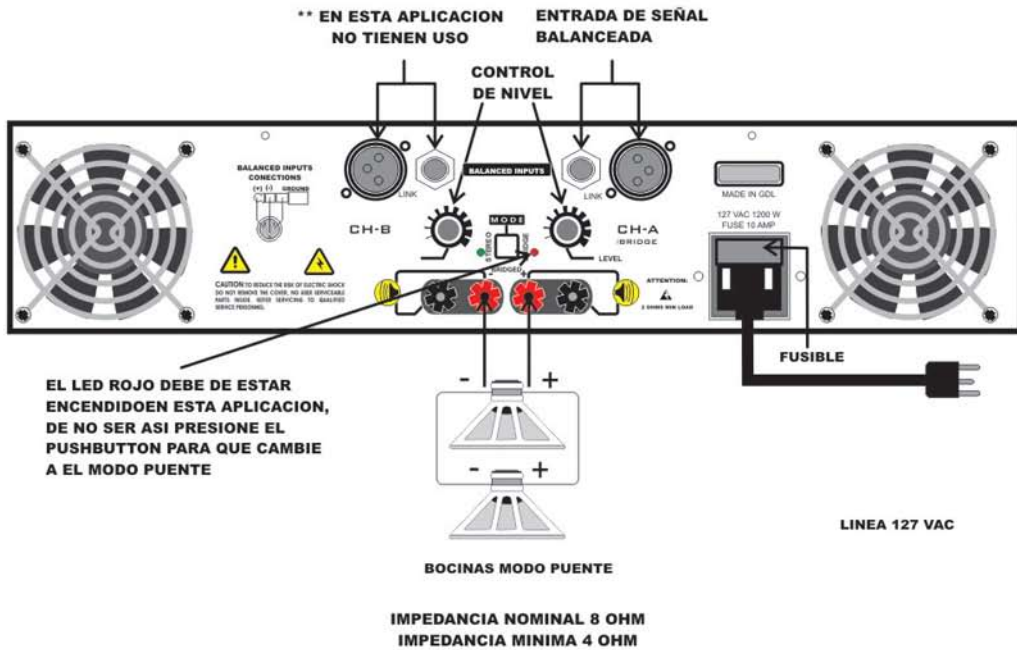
** EN ESTA APLICACION NO TIENEN USO

ENTRADA DE SEÑAL BALANCEADA

CONTROL DE NIVEL

BALANCED INPUTS CONECTIONS
(+) (-) GROUND

LINK

BALANCED INPUTS

LINK

MADE IN GDL

CH-B

MODE
STEREO
BRIDGE
BRIDGED

CH-A /BRIDGE

LEVEL

127 VAC 1200 W
FUSE 10 AMP

CAUTION: TO REDUCE THE RISK OF ELECTRIC SHOCK DO NOT REMOVE THE COVER. NO USER SERVICEABLE PARTS INSIDE. REFER SERVICING TO QUALIFIED SERVICE PERSONNEL.

ATTENTION:
2 OHMS MIN LOAD

FUSIBLE

EL LED ROJO DEBE DE ESTAR ENCENDIDOEN ESTA APLICACION, DE NO SER ASI PRESIONE EL PUSHBUTTON PARA QUE CAMBIE A EL MODO PUENTE

- +

- +

LINEA 127 VAC

BOCINAS MODO PUENTE

IMPEDANCIA NOMINAL 8 OHM
IMPEDANCIA MINIMA 4 OHM